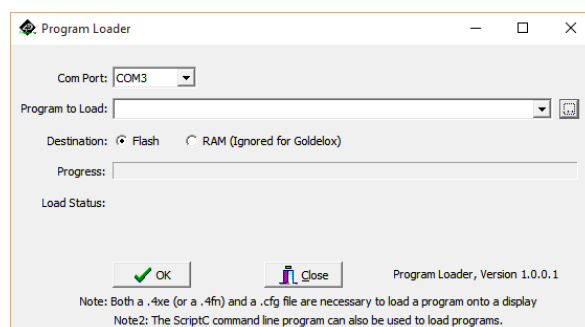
Program Loader

Com Port: COM3

Program to Load:

Destination: Flash RAM (Ignored for Goldelox)

Progress:

Load Status:

OK

Close

Program Loader, Version 1.0.0.1

Note: Both a .4xe (or a .4fn) and a .cfg file are necessary to load a program onto a display

Note2: The ScriptC command line program can also be used to load programs.